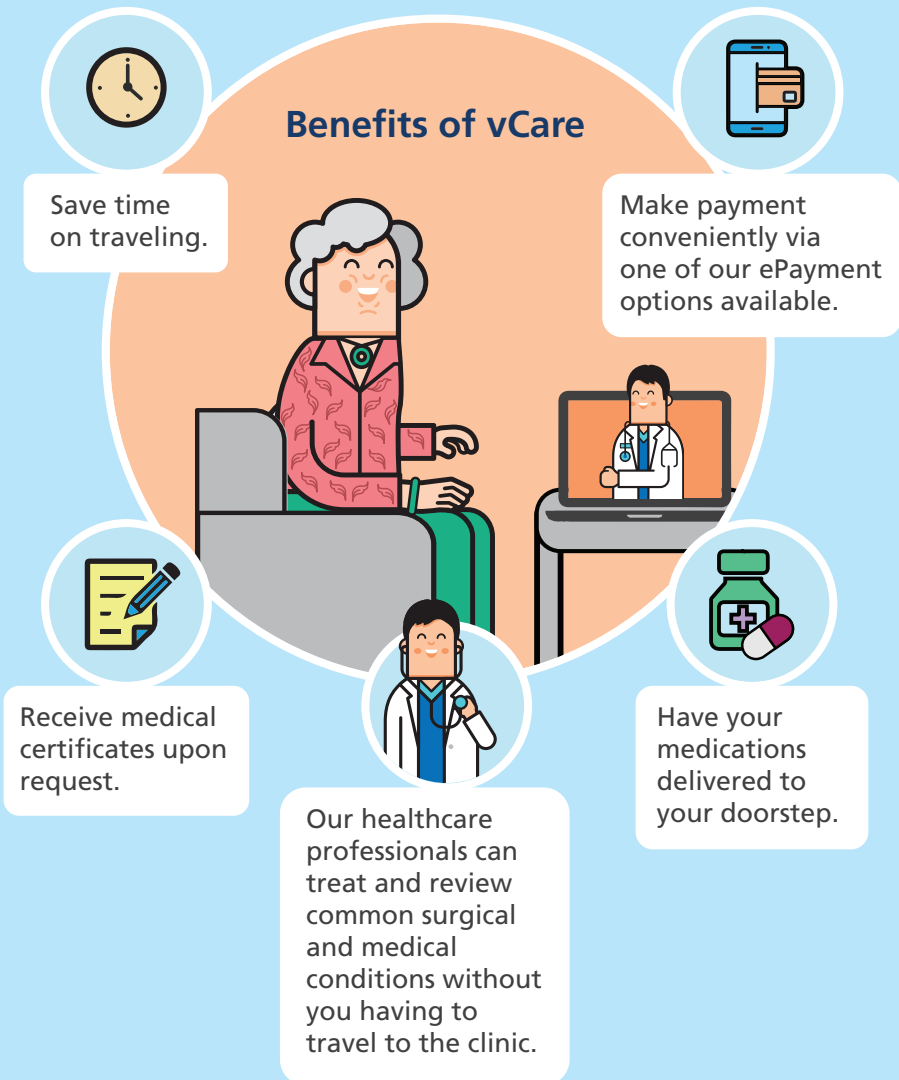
Benefits of vCare

Save time on traveling.

Make payment conveniently via one of our ePayment options available.

Receive medical certificates upon request.

Our healthcare professionals can treat and review common surgical and medical conditions without you having to travel to the clinic.

Have your medications delivered to your doorstep.